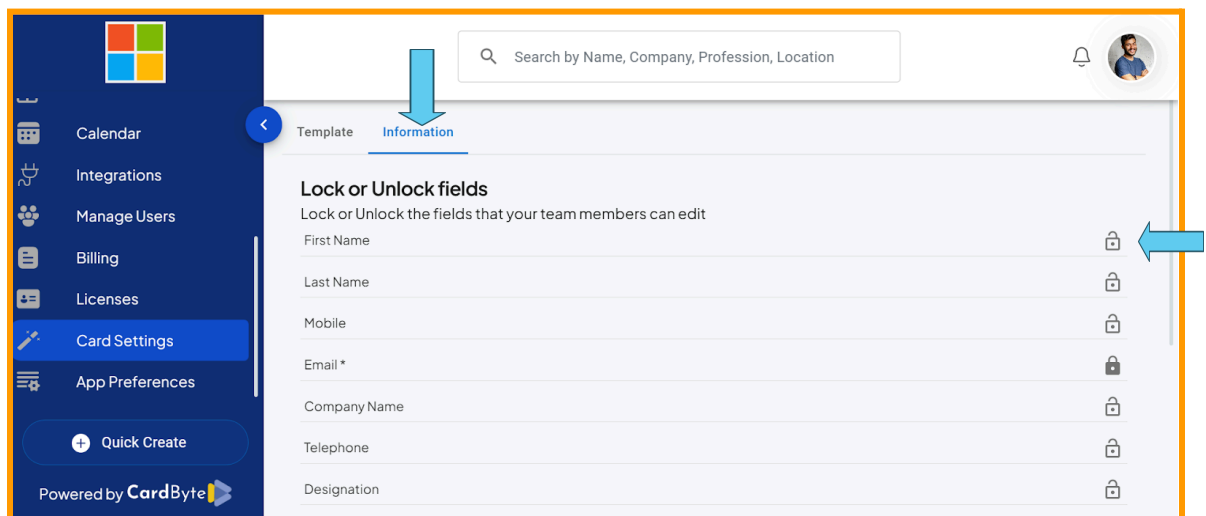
Search by Name, Company, Profession, Location

Calendar
Integrations
Manage Users
Billing
Licenses
Card Settings
App Preferences

Quick Create

Powered by CardByte

Template Information

Lock or Unlock fields
Lock or Unlock the fields that your team members can edit

First Name
Last Name
Mobile
Email *
Company Name
Telephone
Designation